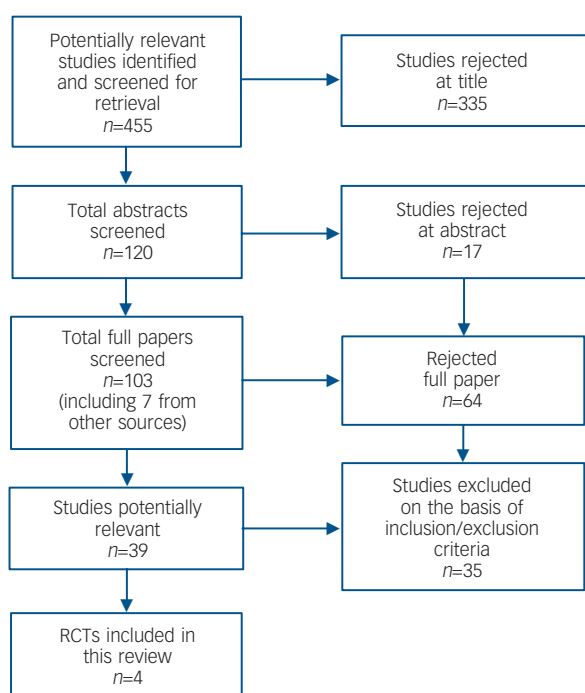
Potentially relevant studies identified and screened for retrieval
$n$=455

Studies rejected at title
$n$=335

Total abstracts screened
$n$=120

Studies rejected at abstract
$n$=17

Total full papers screened
$n$=103
(including 7 from other sources)

Rejected full paper
$n$=64

Studies potentially relevant
$n$=39

Studies excluded on the basis of inclusion/exclusion criteria
$n$=35

RCTs included in this review
$n$=4